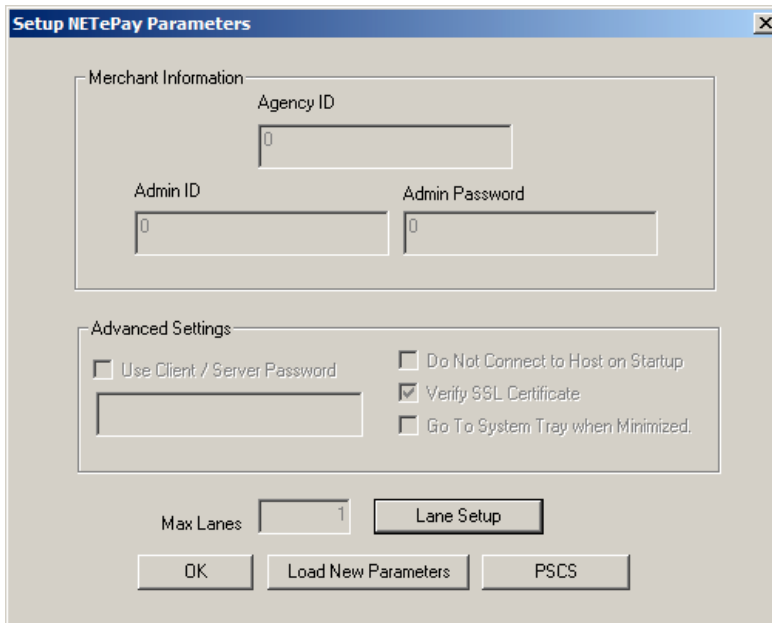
Setup NETePay Parameters

X

Merchant Information

Agency ID

0

Admin ID

0

Admin Password

0

Advanced Settings

Use Client / Server Password

Do Not Connect to Host on Startup

Verify SSL Certificate

Go To System Tray when Minimized.

Max Lanes

1

Lane Setup

OK

Load New Parameters

PSCS